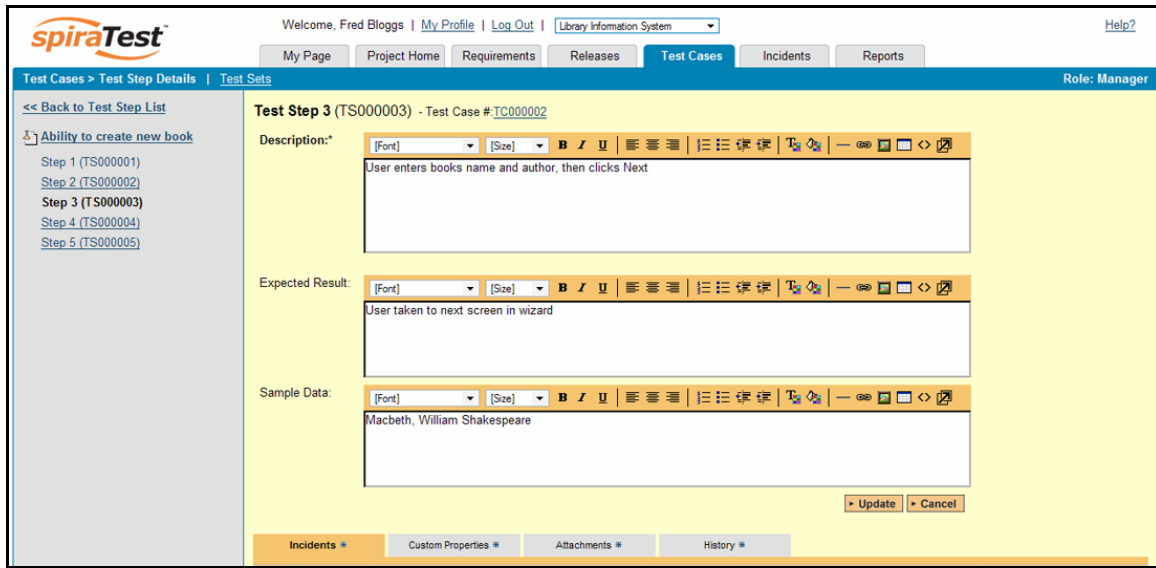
spiraTest™

Welcome, Fred Bloggs | My Profile | Log Out | Library Information System

Help?

My Page | Project Home | Requirements | Releases | Test Cases | Incidents | Reports

Test Cases > Test Step Details | Test Sets

Role: Manager

<< Back to Test Step List

Ability to create new book

Step 1 (TS000001)
Step 2 (TS000002)
Step 3 (TS000003)
Step 4 (TS000004)
Step 5 (TS000005)

Test Step 3 (TS000003) - Test Case #:TC000002

Description:*

[Font] [Size] B I U

User enters books name and author, then clicks Next

Expected Result:

[Font] [Size] B I U

User taken to next screen in wizard

Sample Data:

[Font] [Size] B I U

Macbeth, William Shakespeare

▸ Update ▸ Cancel

Incidents | Custom Properties | Attachments | History